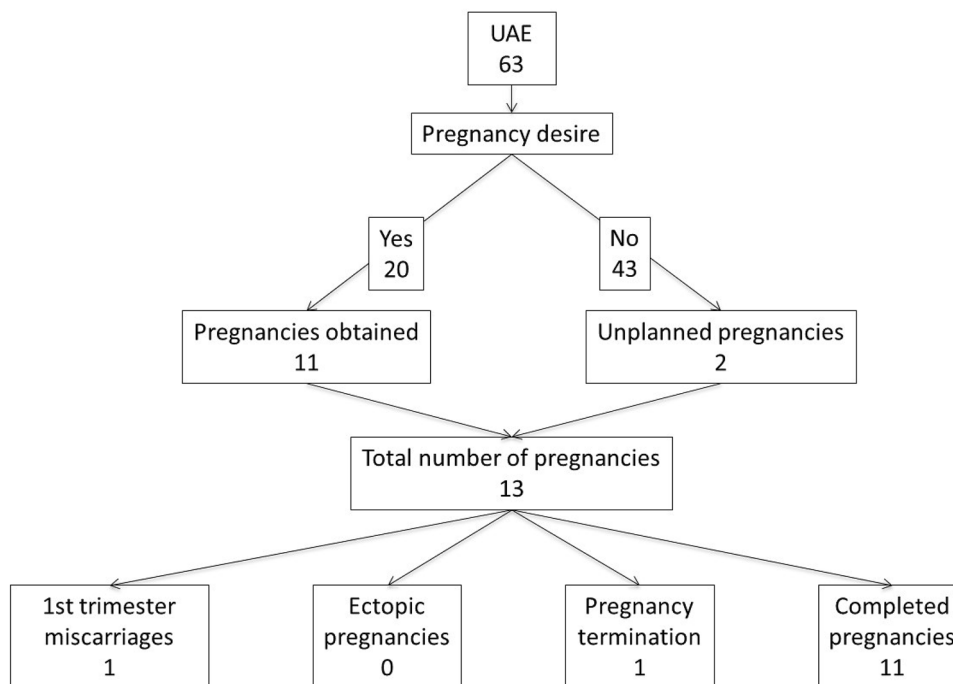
UAE
63

Pregnancy desire

Yes
20

No
43

Pregnancies obtained
11

Unplanned pregnancies
2

Total number of pregnancies
13

1st trimester miscarriages
1

Ectopic pregnancies
0

Pregnancy termination
1

Completed pregnancies
11